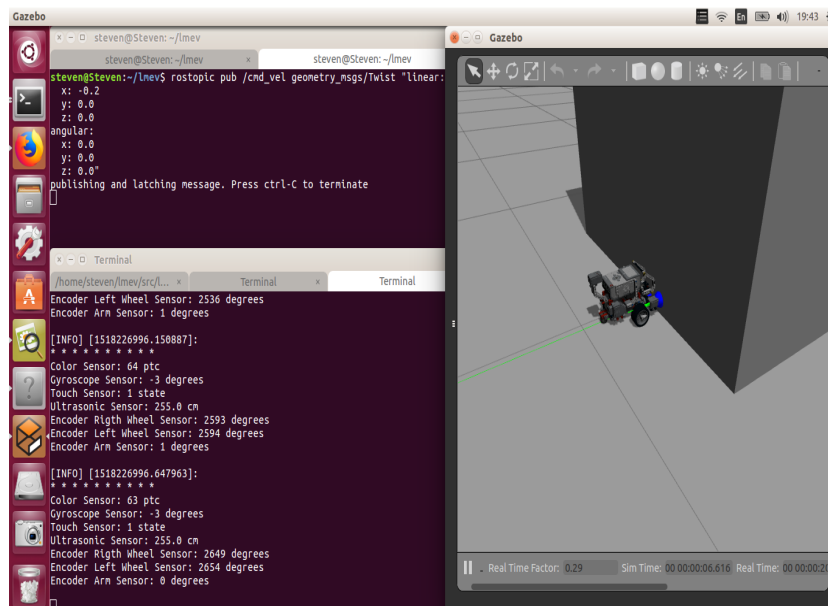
Gazebo

En 19:43

steven@Steven: ~/lmev

steven@Steven: ~/lmev × steven@Steven: ~/lmev

steven@Steven:~/lmev$ rostopic pub /cmd_vel geometry_msgs/Twist "linear:
  x: -0.2
  y: 0.0
  z: 0.0
angular:
  x: 0.0
  y: 0.0
  z: 0.0"
publishing and latching message. Press ctrl-C to terminate

Terminal

/home/steven/lmev/src/l... × Terminal × Terminal

Encoder Left Wheel Sensor: 2536 degrees
Encoder Arm Sensor: 1 degrees

[INFO] [1518226996.150887]:
* * * * * * * * * *
Color Sensor: 64 ptc
Gyroscope Sensor: -3 degrees
Touch Sensor: 1 state
Ultrasonic Sensor: 255.0 cm
Encoder Rigth Wheel Sensor: 2593 degrees
Encoder Left Wheel Sensor: 2594 degrees
Encoder Arm Sensor: 1 degrees

[INFO] [1518226996.647963]:
* * * * * * * * * *
Color Sensor: 63 ptc
Gyroscope Sensor: -3 degrees
Touch Sensor: 1 state
Ultrasonic Sensor: 255.0 cm
Encoder Rigth Wheel Sensor: 2649 degrees
Encoder Left Wheel Sensor: 2654 degrees
Encoder Arm Sensor: 0 degrees

Gazebo

Real Time Factor: 0.29 Sim Time: 00 00:00:06.616 Real Time: 00 00:00:2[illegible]